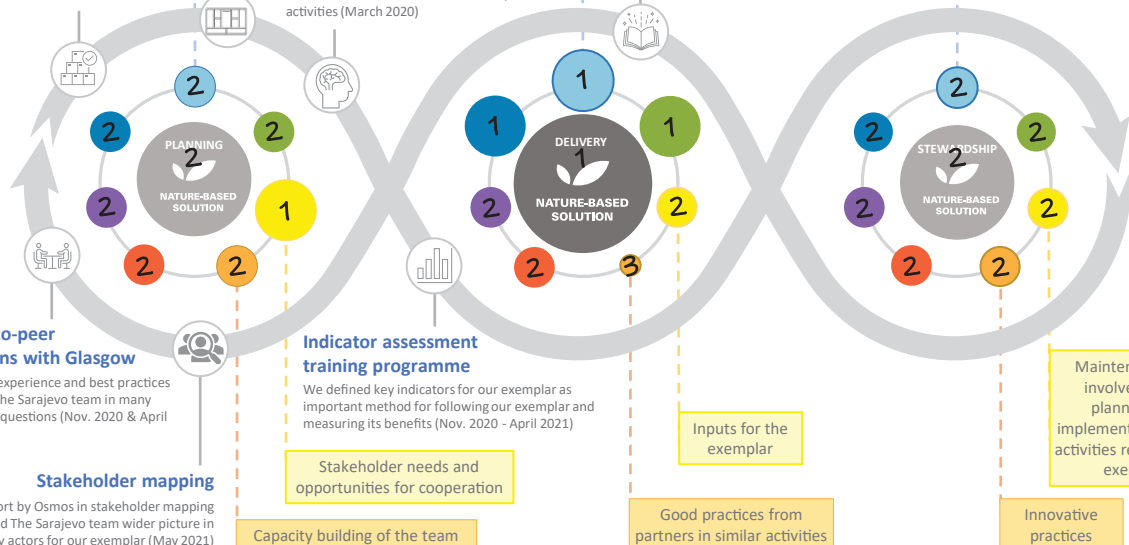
activities (March 2020)

2
2
2
PLANNING
2
NATURE-BASED SOLUTION
1
2
2
2

1
1
1
DELIVERY
1
NATURE-BASED SOLUTION
2
2
2
3

2
2
2
STEWARDSHIP
2
NATURE-BASED SOLUTION
2
2
2
2

o-peer
ns with Glasgow
experience and best practices
he Sarajevo team in many
questions (Nov. 2020 & April

Stakeholder mapping
ort by Osmos in stakeholder mapping
d The Sarajevo team wider picture in
y actors for our exemplar (May 2021)

Indicator assessment training programme
We defined key indicators for our exemplar as important method for following our exemplar and measuring its benefits (Nov. 2020 - April 2021)

Stakeholder needs and opportunities for cooperation

Capacity building of the team

Inputs for the exemplar

Good practices from partners in similar activities

Mainter
involve
plann
implement
activities r
exe

Innovative practices